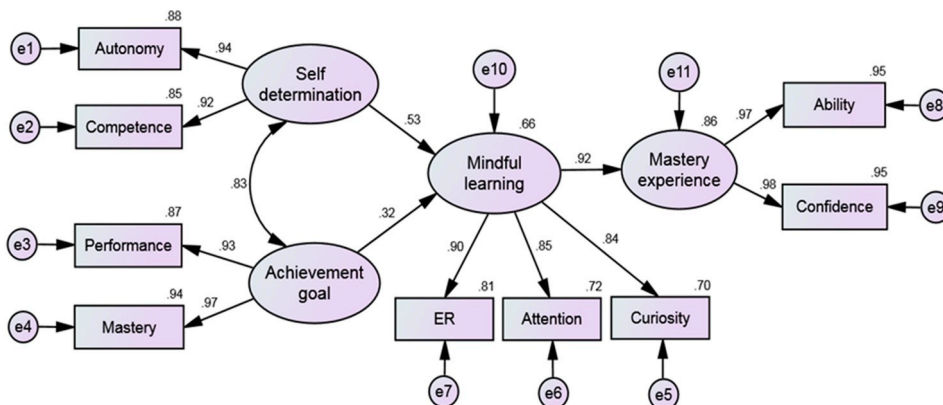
.88
e1
Autonomy
.94
Self determination
.85
.92
e2
Competence
.53
e10
.66
Mindful learning
.92
e11
.86
Mastery experience
.97
.95
Ability
e8
.98
.95
Confidence
e9
.83
.32
.87
e3
Performance
.93
Achievement goal
.94
.97
e4
Mastery
.90
.81
ER
.85
.72
Attention
.84
.70
Curiosity
e7
e6
e5